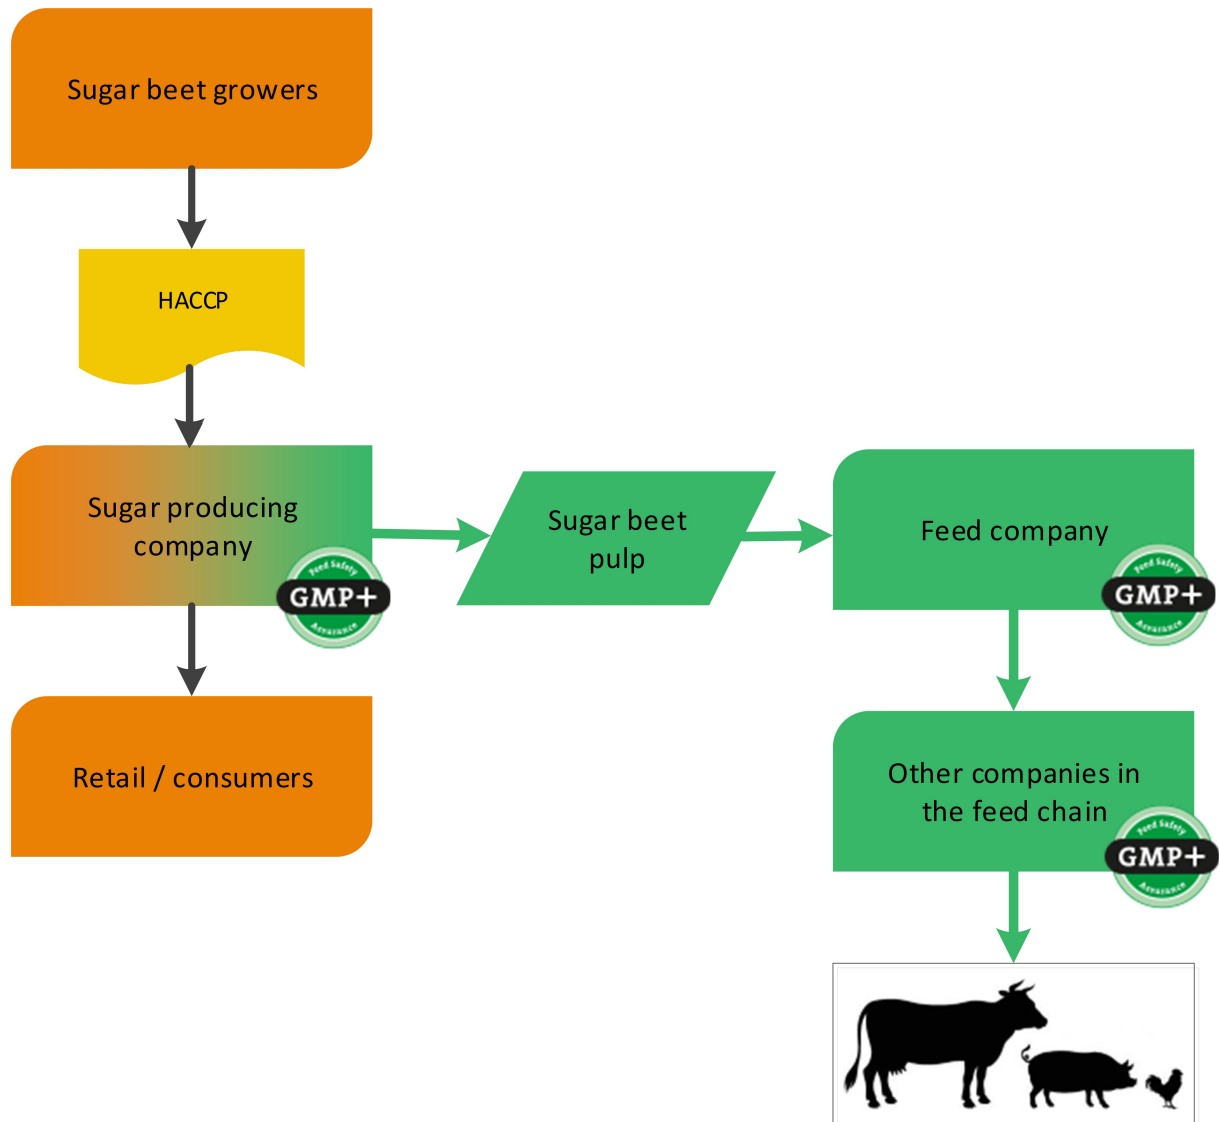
Sugar beet growers

HACCP

Sugar producing company

Feed Safety
GMP+
Assurance

Sugar beet pulp

Feed company

Feed Safety
GMP+
Assurance

Retail / consumers

Other companies in the feed chain

Feed Safety
GMP+
Assurance